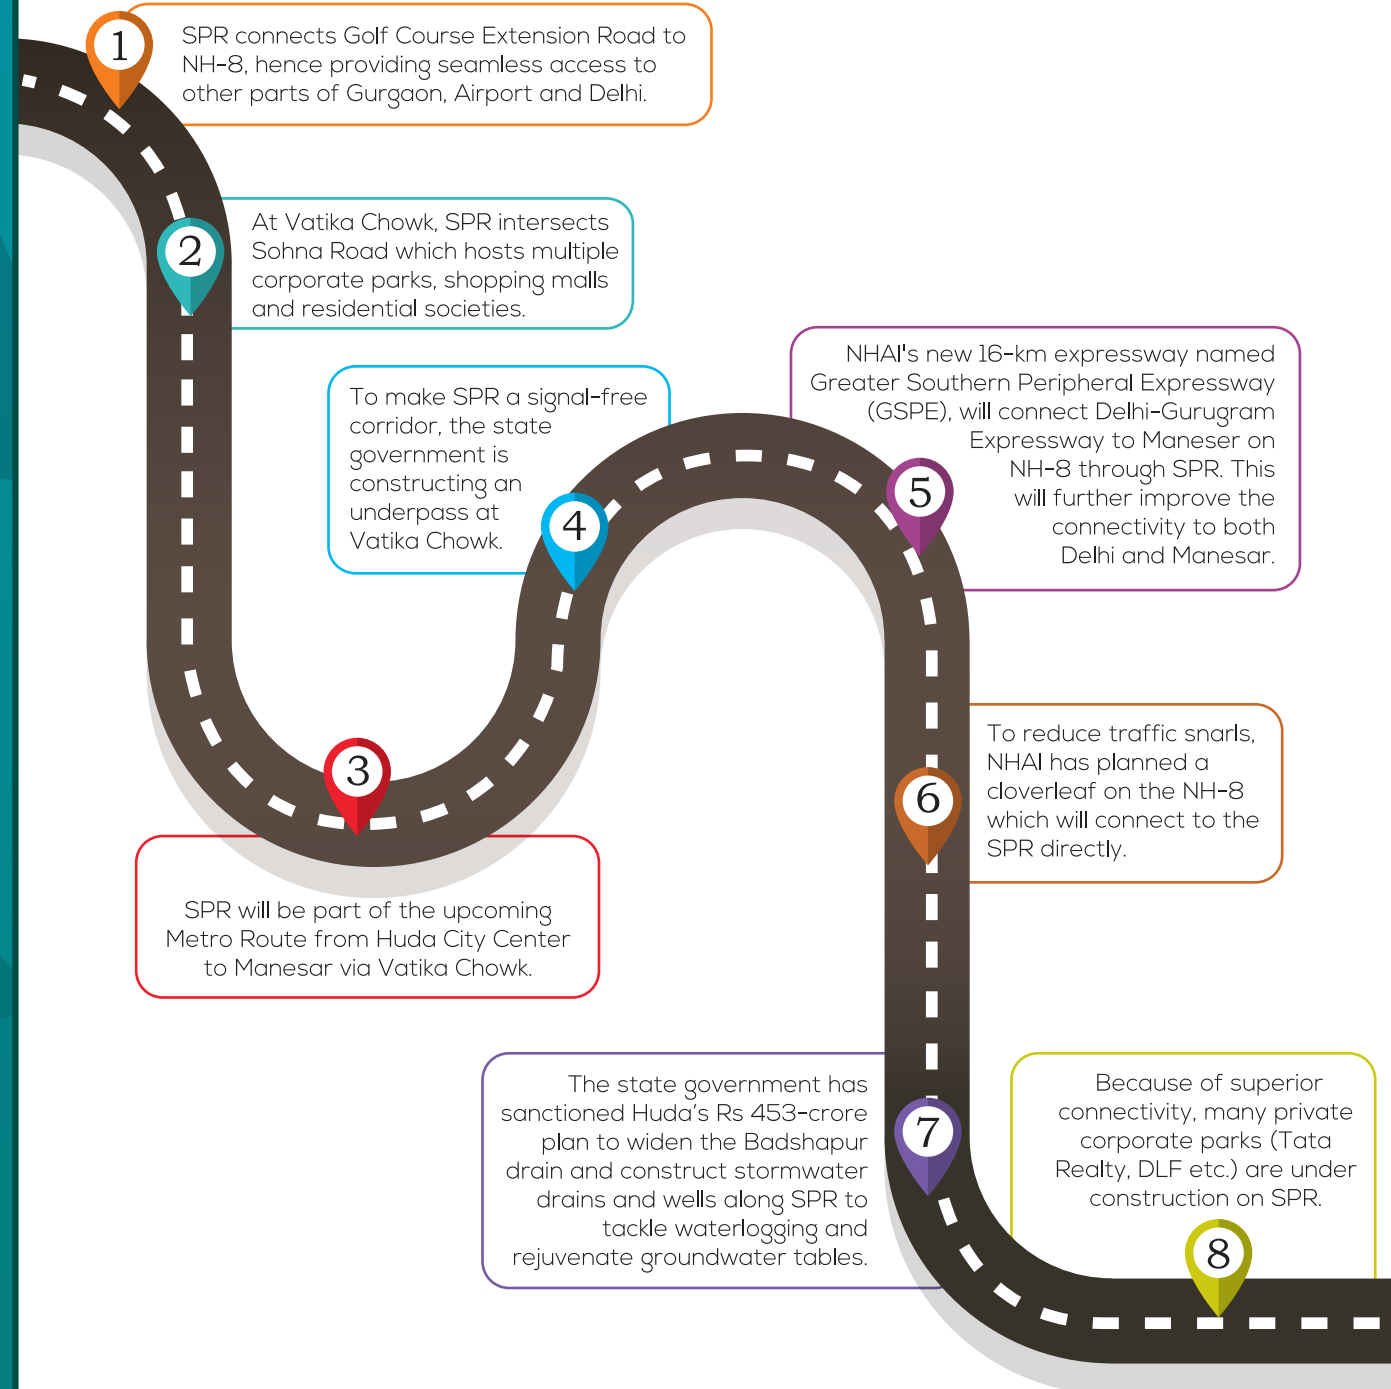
1
SPR connects Golf Course Extension Road to NH-8, hence providing seamless access to other parts of Gurgaon, Airport and Delhi.

2
At Vatika Chowk, SPR intersects Sohna Road which hosts multiple corporate parks, shopping malls and residential societies.

3
SPR will be part of the upcoming Metro Route from Huda City Center to Manesar via Vatika Chowk.

4
To make SPR a signal-free corridor, the state government is constructing an underpass at Vatika Chowk.

5
NHAI's new 16-km expressway named Greater Southern Peripheral Expressway (GSPE), will connect Delhi-Gurugram Expressway to Maneser on NH-8 through SPR. This will further improve the connectivity to both Delhi and Manesar.

6
To reduce traffic snarls, NHAI has planned a cloverleaf on the NH-8 which will connect to the SPR directly.

7
The state government has sanctioned Huda's Rs 453-crore plan to widen the Badshapur drain and construct stormwater drains and wells along SPR to tackle waterlogging and rejuvenate groundwater tables.

8
Because of superior connectivity, many private corporate parks (Tata Realty, DLF etc.) are under construction on SPR.